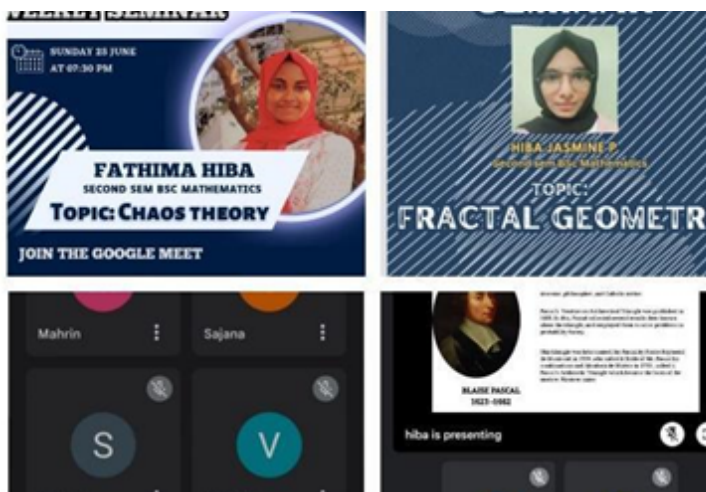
WEEKLY SEMINAR

SUNDAY 25 JUNE
AT 07:30 PM

FATHIMA HIBA
SECOND SEM BSC MATHEMATICS
TOPIC: CHAOS THEORY

JOIN THE GOOGLE MEET

SEMINAR

HIBA JASMINE P
Second sem BSc Mathematics

TOPIC:
FRACTAL GEOMETR

Mahrin

Sajana

S

V

BLAISE PASCAL
1623–1662

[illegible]

hiba is presenting